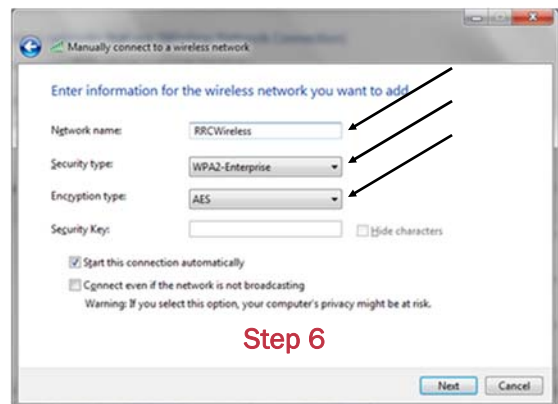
Manually connect to a wireless network

Enter information for the wireless network you want to add

Network name: RRCWireless

Security type: WPA2-Enterprise

Encryption type: AES

Security Key:

Hide characters

Start this connection automatically

Connect even if the network is not broadcasting

Warning: If you select this option, your computer's privacy might be at risk.

Step 6

Next

Cancel